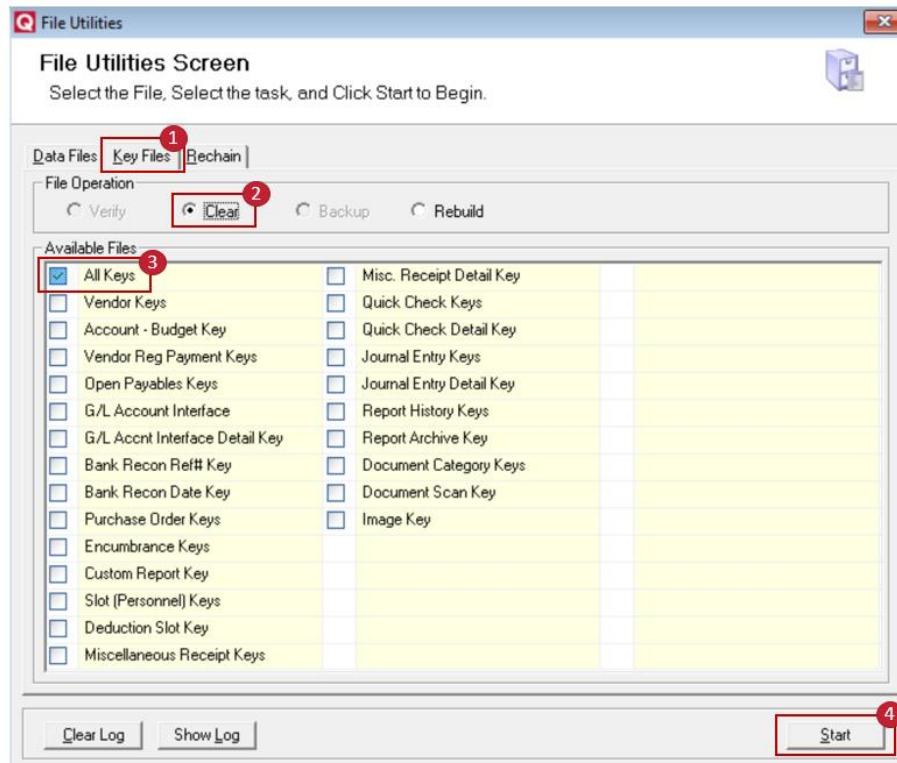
File Utilities

File Utilities Screen

Select the File, Select the task, and Click Start to Begin.

Data Files | Key Files | Rechain

1

File Operation

Verify   Clear   Backup   Rebuild

2

Available Files

3

| | | | |
|---|---|---|---|
| ☑ | All Keys | ☐ | Misc. Receipt Detail Key |
| ☐ | Vendor Keys | ☐ | Quick Check Keys |
| ☐ | Account - Budget Key | ☐ | Quick Check Detail Key |
| ☐ | Vendor Reg Payment Keys | ☐ | Journal Entry Keys |
| ☐ | Open Payables Keys | ☐ | Journal Entry Detail Key |
| ☐ | G/L Account Interface | ☐ | Report History Keys |
| ☐ | G/L Accnt Interface Detail Key | ☐ | Report Archive Key |
| ☐ | Bank Recon Ref# Key | ☐ | Document Category Keys |
| ☐ | Bank Recon Date Key | ☐ | Document Scan Key |
| ☐ | Purchase Order Keys | ☐ | Image Key |
| ☐ | Encumbrance Keys | | |
| ☐ | Custom Report Key | | |
| ☐ | Slot (Personnel) Keys | | |
| ☐ | Deduction Slot Key | | |
| ☐ | Miscellaneous Receipt Keys | | |

Clear Log   Show Log

4

Start